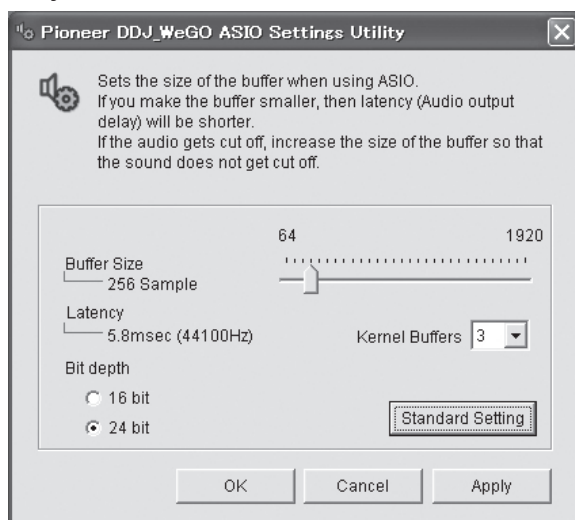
Pioneer DDJ_WeGO ASIO Settings Utility

Sets the size of the buffer when using ASIO.
If you make the buffer smaller, then latency (Audio output delay) will be shorter.
If the audio gets cut off, increase the size of the buffer so that the sound does not get cut off.

64

1920

Buffer Size
256 Sample

Latency
5.8msec (44100Hz)

Kernel Buffers 3

Bit depth

16 bit

24 bit

Standard Setting

OK

Cancel

Apply